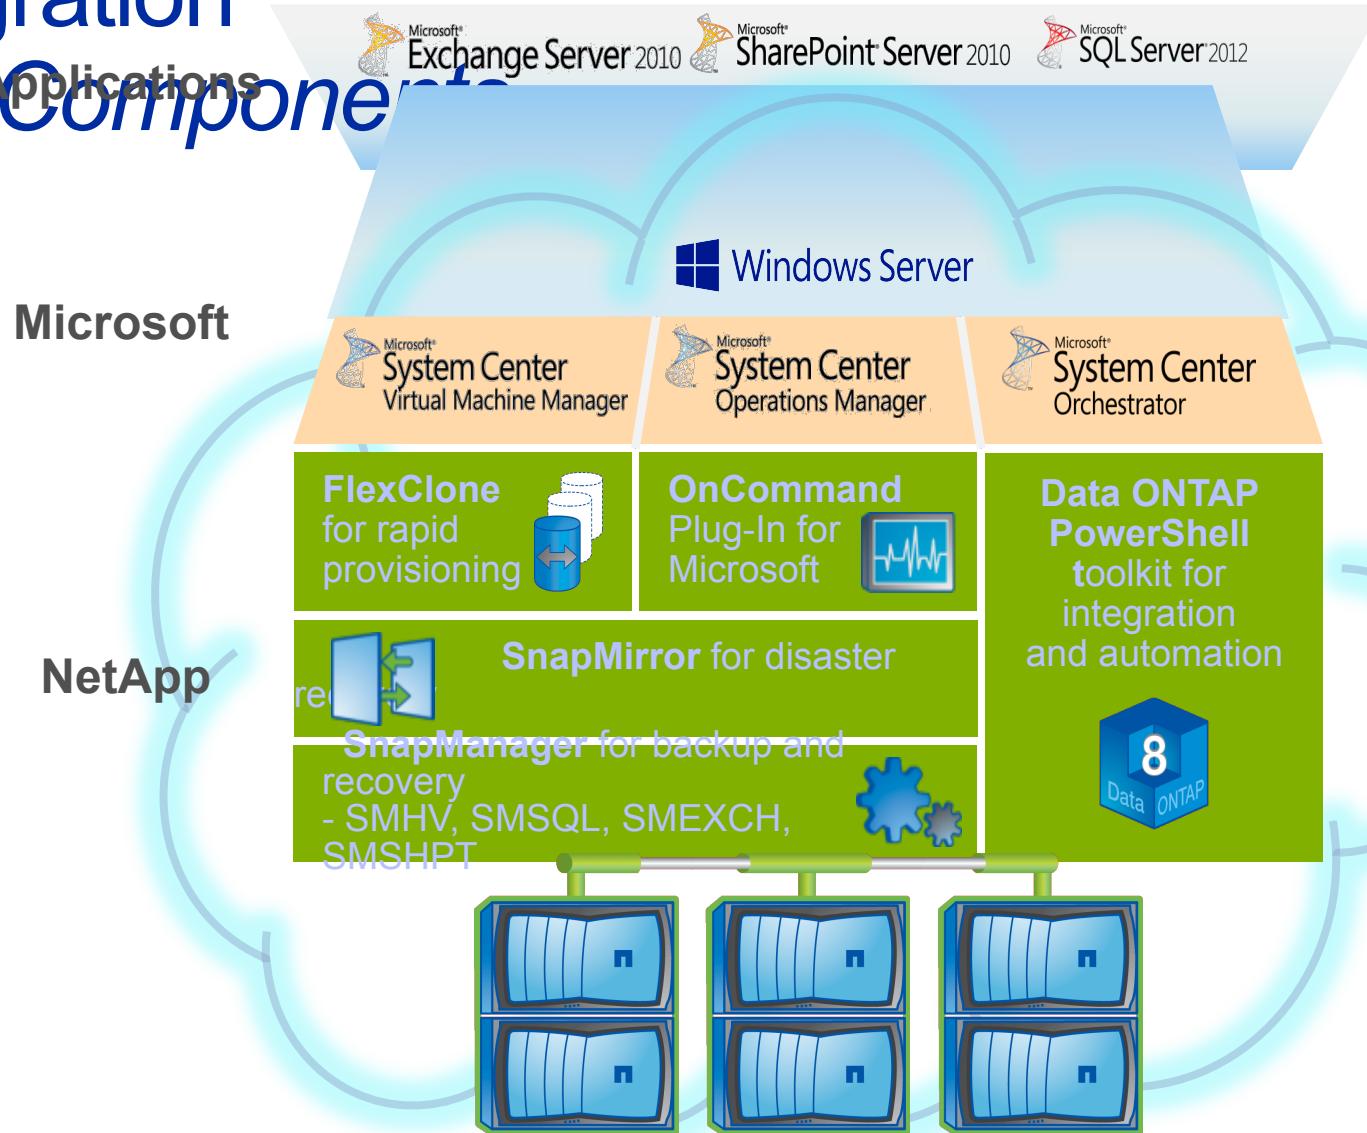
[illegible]ration
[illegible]pplications
Components

Microsoft® Exchange Server 2010
Microsoft® SharePoint® Server 2010
Microsoft® SQL Server® 2012

Windows Server

Microsoft

Microsoft® System Center Virtual Machine Manager
Microsoft® System Center Operations Manager
Microsoft® System Center Orchestrator

FlexClone for rapid provisioning

OnCommand Plug-In for Microsoft

Data ONTAP PowerShell toolkit for integration and automation

NetApp

SnapMirror for disaster re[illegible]

SnapManager for backup and recovery - SMHV, SMSQL, SMEXCH, SMSHPT

8 Data ONTAP